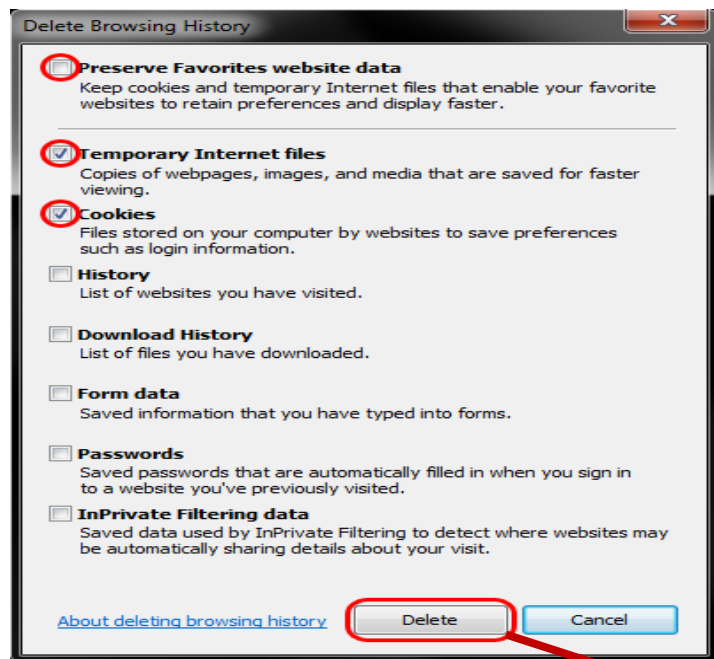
Delete Browsing History

Preserve Favorites website data
Keep cookies and temporary Internet files that enable your favorite websites to retain preferences and display faster.

Temporary Internet files
Copies of webpages, images, and media that are saved for faster viewing.

Cookies
Files stored on your computer by websites to save preferences such as login information.

History
List of websites you have visited.

Download History
List of files you have downloaded.

Form data
Saved information that you have typed into forms.

Passwords
Saved passwords that are automatically filled in when you sign in to a website you've previously visited.

InPrivate Filtering data
Saved data used by InPrivate Filtering to detect where websites may be automatically sharing details about your visit.

About deleting browsing history

Delete

Cancel